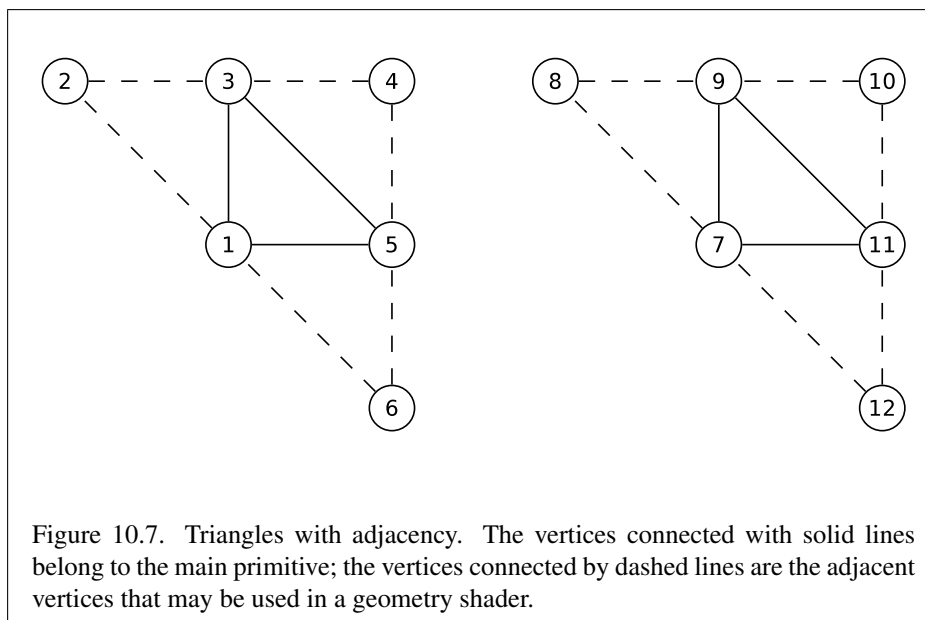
2
3
4
1
5
6

8
9
10
7
11
12

Figure 10.7. Triangles with adjacency. The vertices connected with solid lines belong to the main primitive; the vertices connected by dashed lines are the adjacent vertices that may be used in a geometry shader.